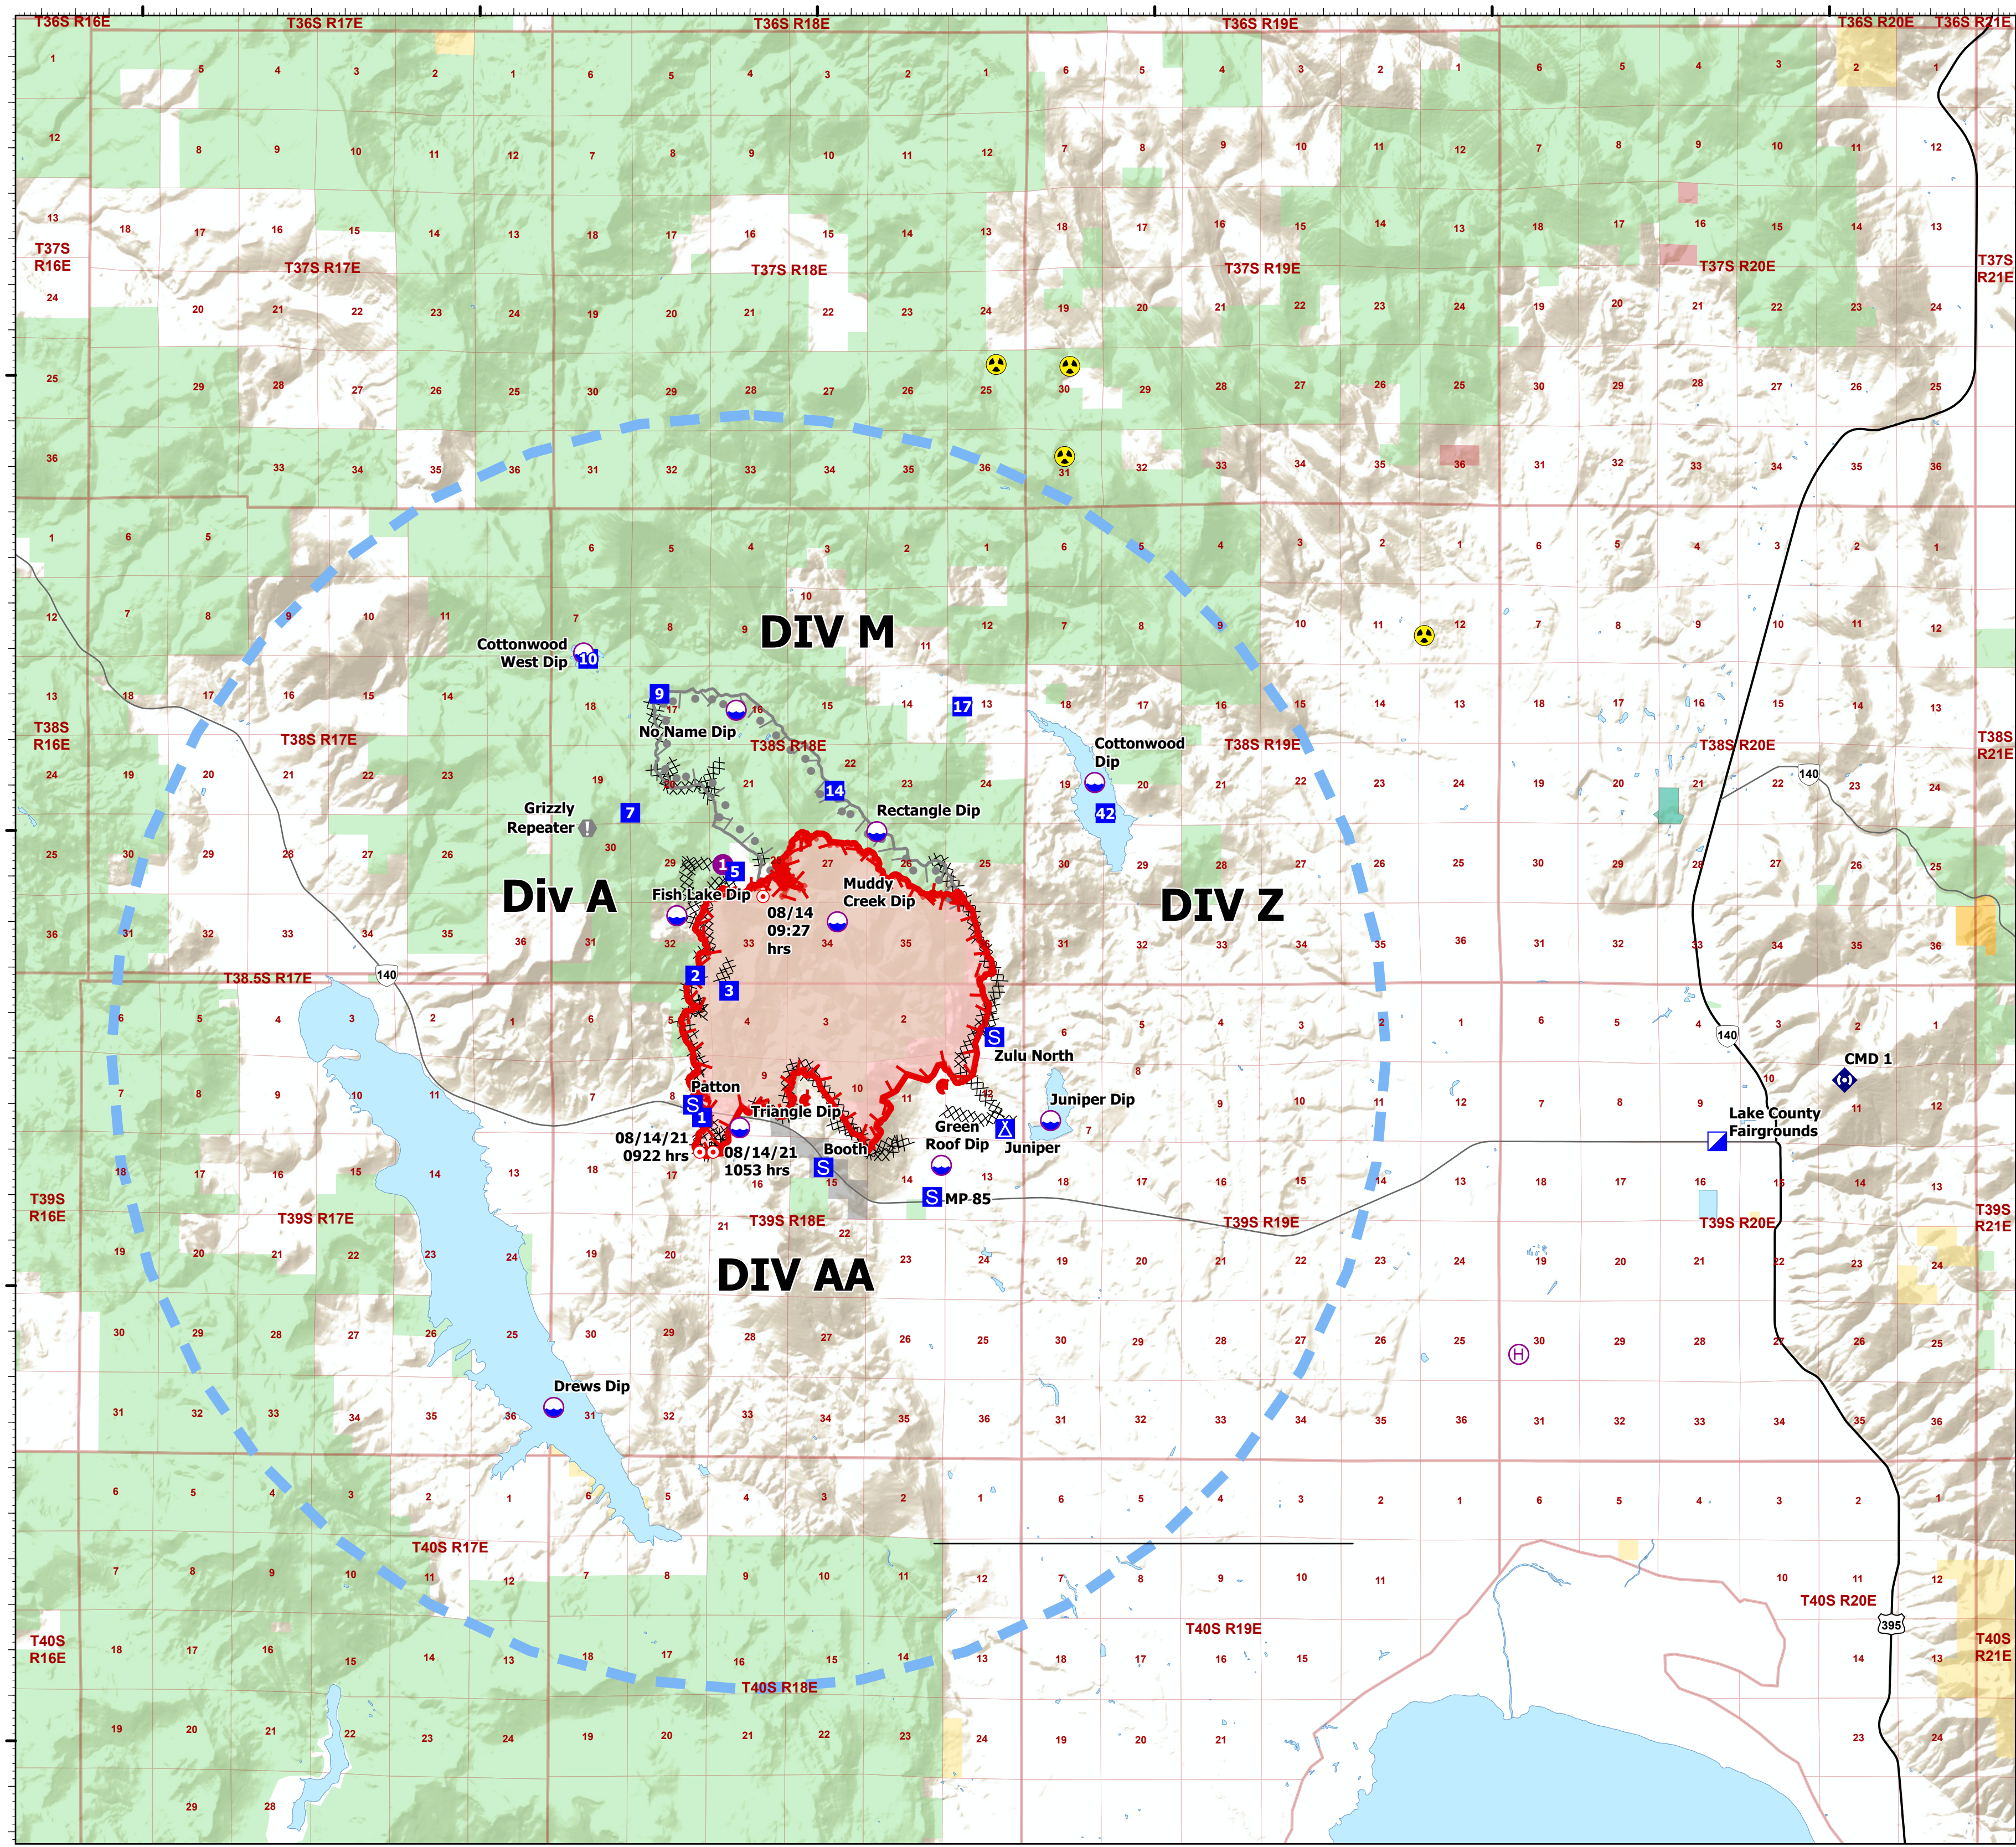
T36S R16E
T36S R17E
T36S R18E
T36S R19E
T36S R20E
T36S R21E

T37S R16E
T37S R17E
T37S R18E
T37S R19E
T37S R20E
T37S R21E

DIV M

Cottonwood West Dip 10

9
No Name Dip
T38S R18E
17
14
Rectangle Dip

Cottonwood Dip
42

T38S R16E
T38S R17E
T38S R19E
T38S R20E
T38S R21E

Grizzly Repeater
7

1 5
Fish Lake Dip

Div A

Muddy Creek Dip
08/14 09:27 hrs

DIV Z

T38.5S R17E
140
2
3

S Zulu North

Patton
S 1
Triangle Dip
08/14/21 0922 hrs
08/14/21 1053 hrs
Booth
S
Green Roof Dip
Juniper
Juniper Dip
S MP 85

CMD 1
Lake County Fairgrounds
140

T39S R16E
T39S R17E
T39S R18E
T39S R19E
T39S R20E
T39S R21E

DIV AA

Drews Dip

T40S R16E
T40S R17E
T40S R18E
T40S R19E
T40S R20E
T40S R21E
395